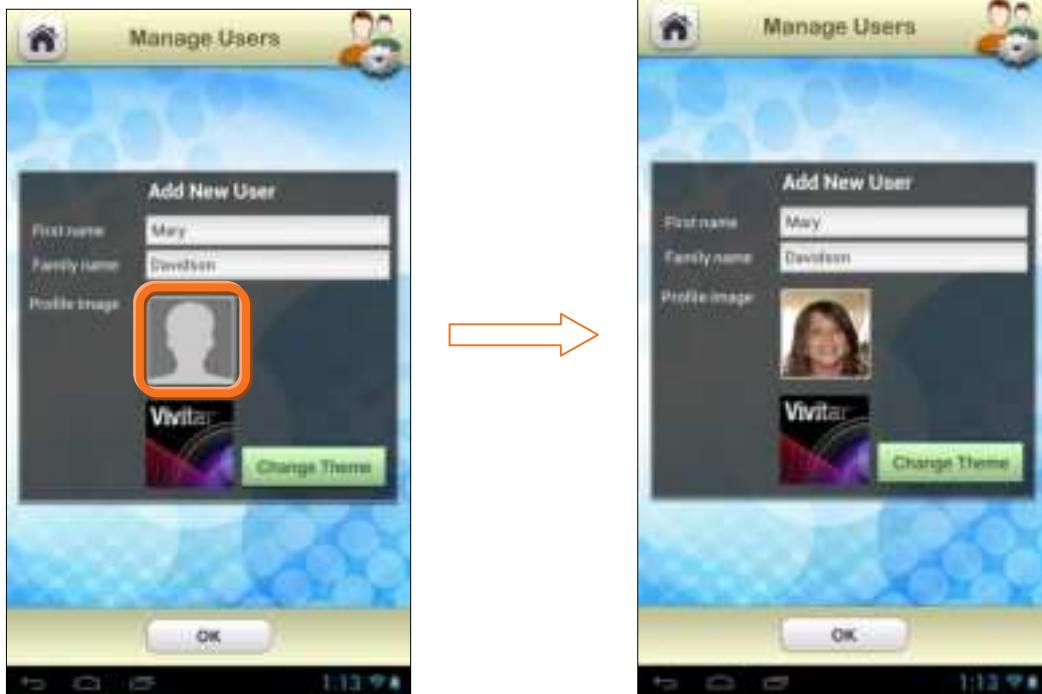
Manage Users

Add New User

First name Mary

Family name Davidson

Profile image

Vivitar

Change Theme

OK

1:13

Manage Users

Add New User

First name Mary

Family name Davidson

Profile image

Vivitar

Change Theme

OK

1:13